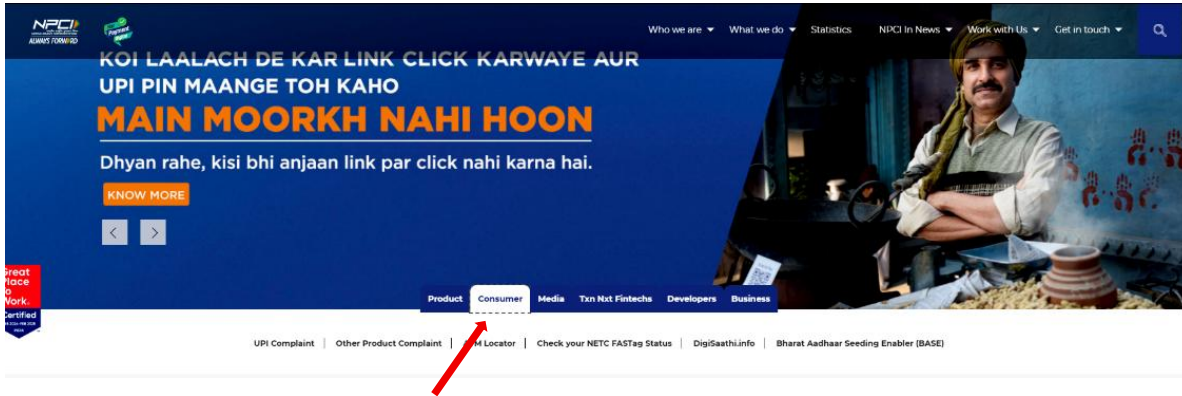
NPCI ALWAYS FORWARD

Who we are What we do Statistics NPCI In News Work with Us Get in touch

KOI LAALACH DE KAR LINK CLICK KARWAYE AUR UPI PIN MAANGE TOH KAHO

MAIN MOORKH NAHI HOON

Dhyan rahe, kisi bhi anjaan link par click nahi karna hai.

KNOW MORE

Great Place to Work. Certified

Product Consumer Media Txn Nxt Fintechs Developers Business

UPI Complaint | Other Product Complaint | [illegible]M Locator | Check your NETC FASTag Status | DigiSaathi.info | Bharat Aadhaar Seeding Enabler (BASE)